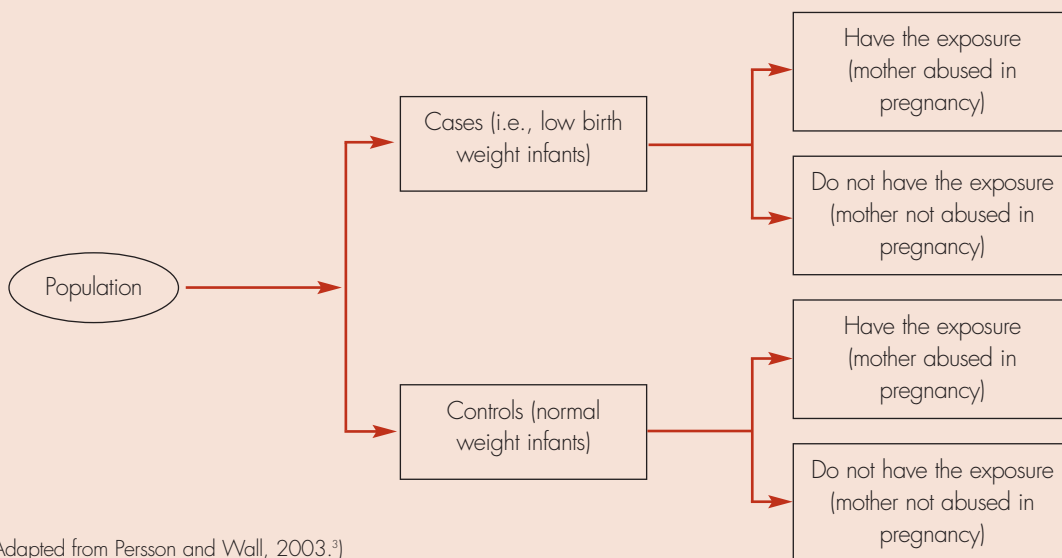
Population

Cases (i.e., low birth weight infants)

Controls (normal weight infants)

Have the exposure (mother abused in pregnancy)

Do not have the exposure (mother not abused in pregnancy)

Have the exposure (mother abused in pregnancy)

Do not have the exposure (mother not abused in pregnancy)

Adapted from Persson and Wall, 2003.$^{3}$)